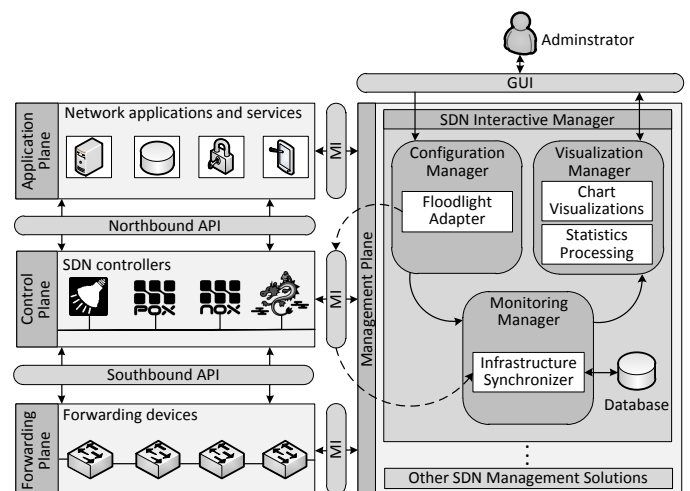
Adminstrator

GUI

Application Plane

Network applications and services

MI

Northbound API

Control Plane

SDN controllers

POX

NOX

MI

Southbound API

Forwarding Plane

Forwarding devices

MI

Management Plane

SDN Interactive Manager

Configuration Manager

Floodlight Adapter

Visualization Manager

Chart Visualizations

Statistics Processing

Monitoring Manager

Infrastructure Synchronizer

Database

Other SDN Management Solutions